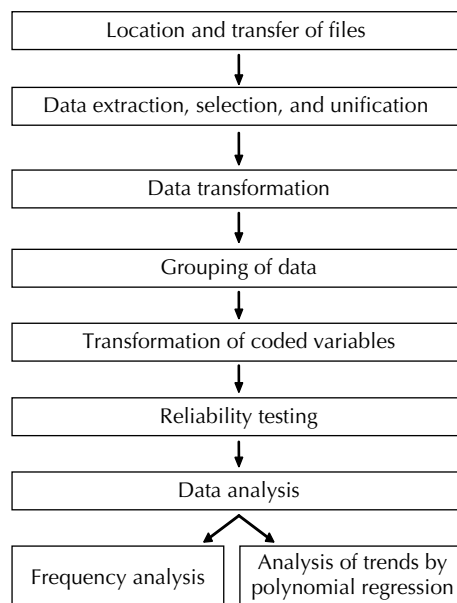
Location and transfer of files

Data extraction, selection, and unification

Data transformation

Grouping of data

Transformation of coded variables

Reliability testing

Data analysis

Frequency analysis

Analysis of trends by polynomial regression